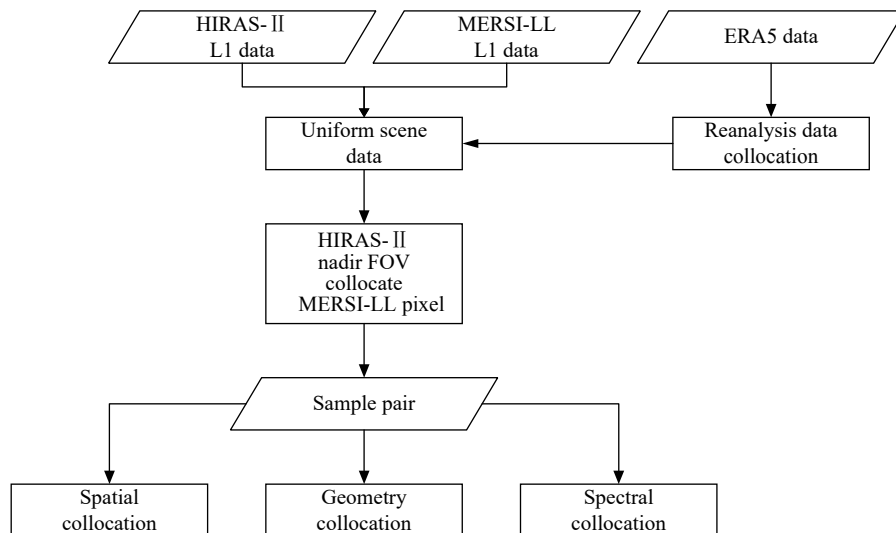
HIRAS-Ⅱ L1 data

MERSI-LL L1 data

ERA5 data

Uniform scene data

Reanalysis data collocation

HIRAS-Ⅱ nadir FOV collocate MERSI-LL pixel

Sample pair

Spatial collocation

Geometry collocation

Spectral collocation